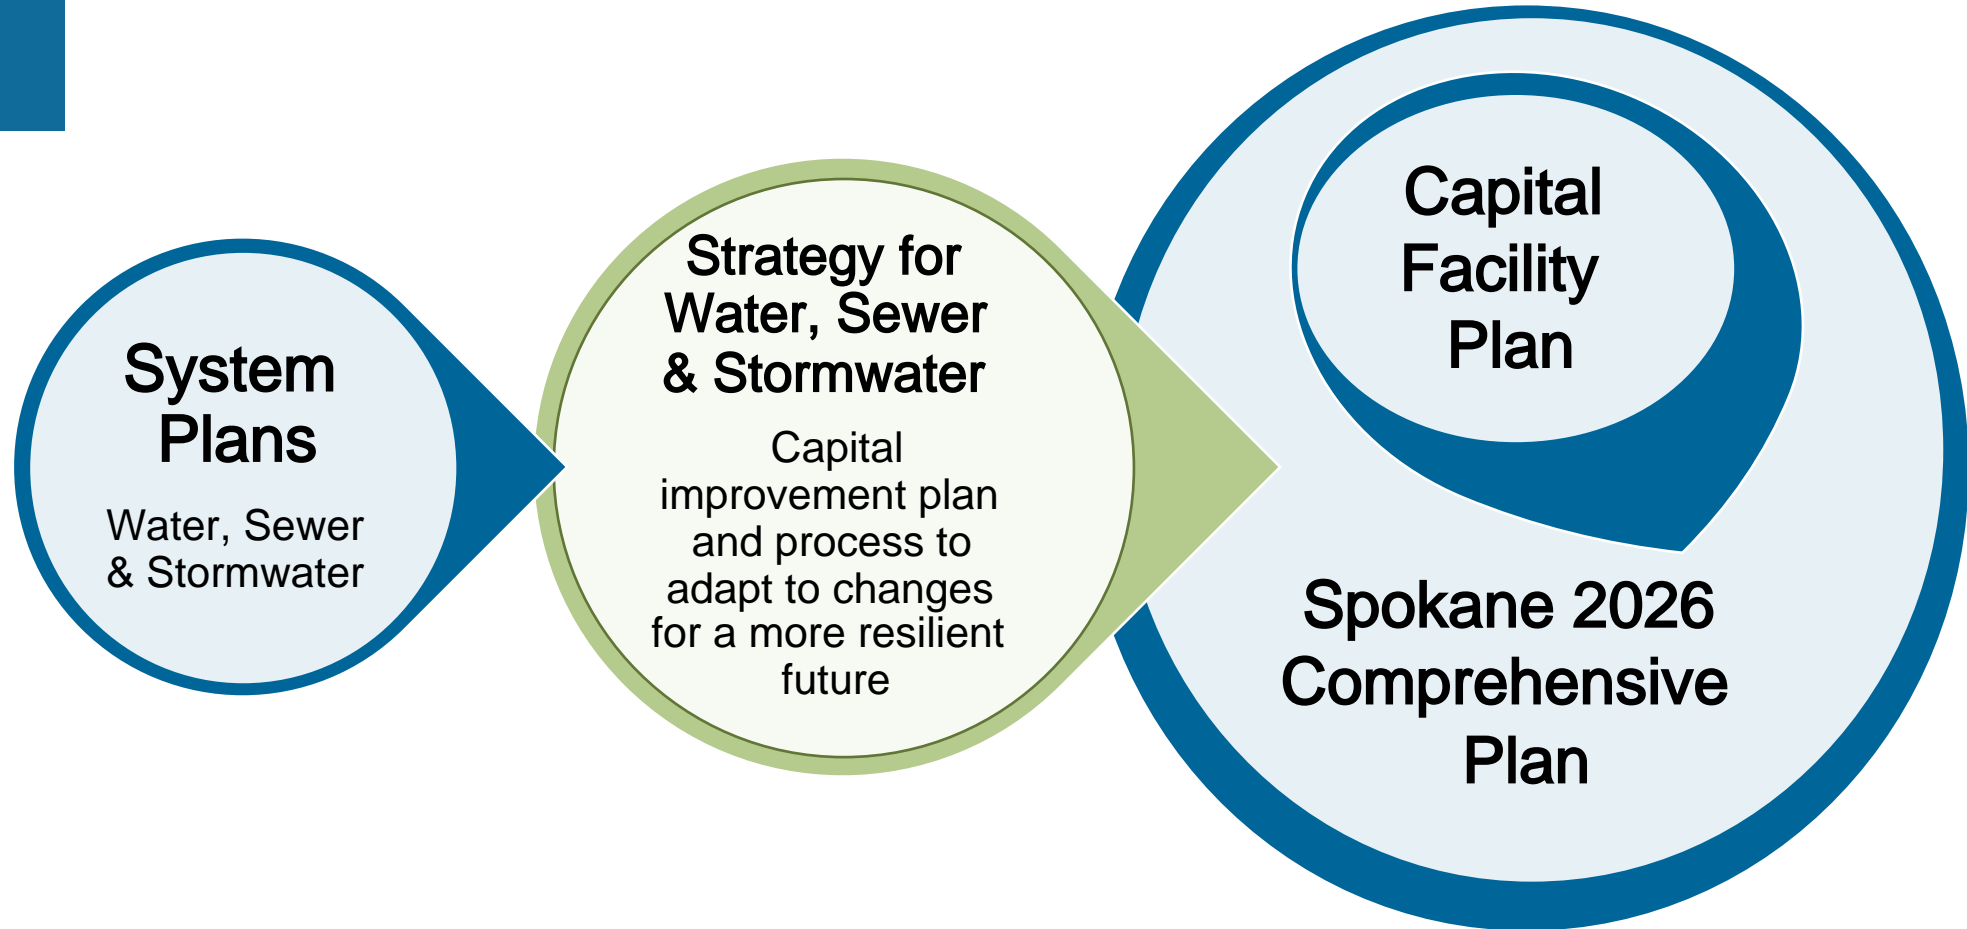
System Plans

Water, Sewer & Stormwater

Strategy for Water, Sewer & Stormwater

Capital improvement plan and process to adapt to changes for a more resilient future

Capital Facility Plan

Spokane 2026 Comprehensive Plan